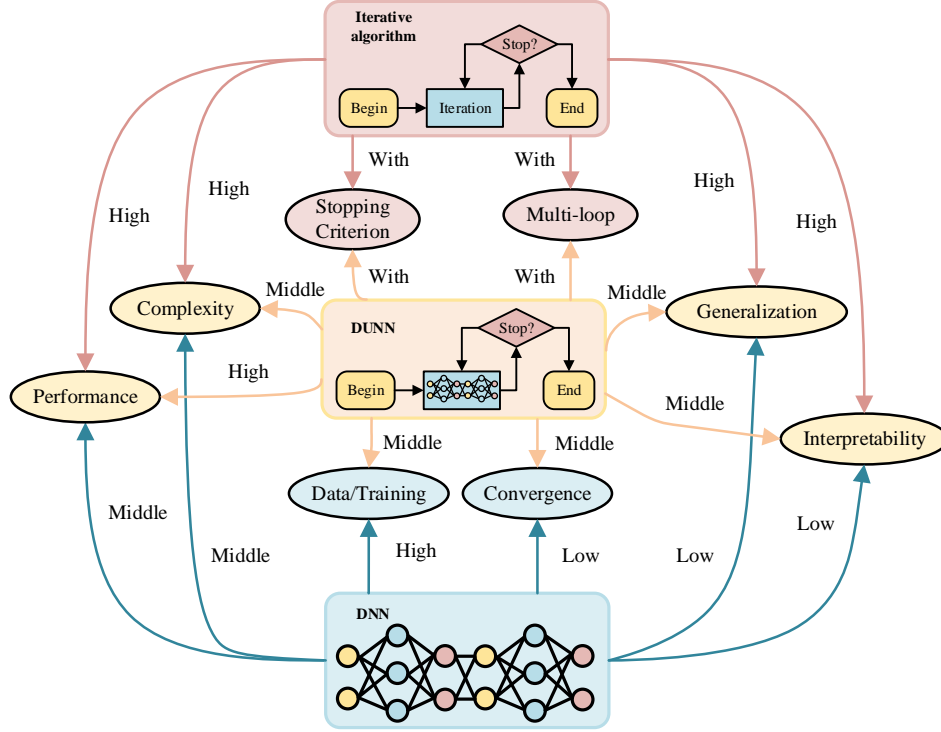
Iterative algorithm

Stop?

Begin

Iteration

End

With

With

High

High

Stopping Criterion

Multi-loop

High

High

With

With

Middle

Middle

Complexity

DUNN

Stop?

Generalization

High

Begin

End

Performance

Middle

Interpretability

Middle

Middle

Data/Training

Convergence

Middle

Low

High

Low

Low

Middle

DNN